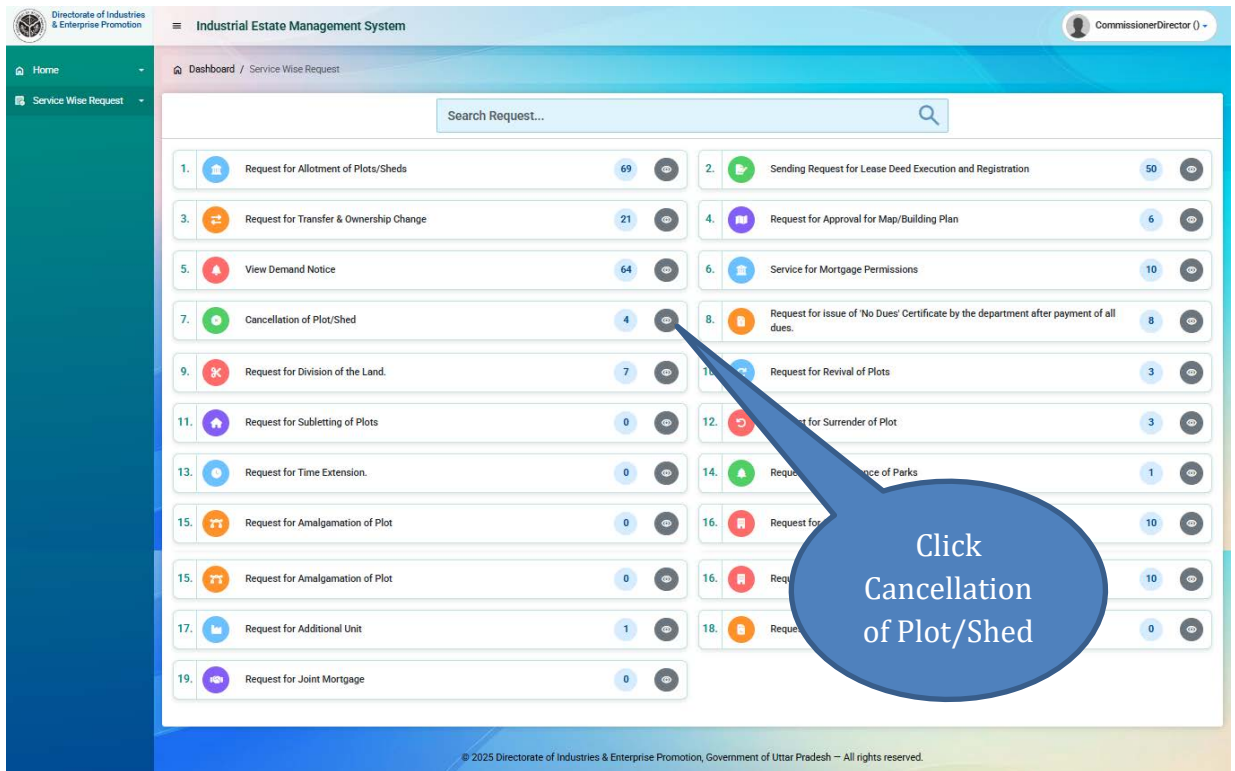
Directorate of Industries & Enterprise Promotion

Industrial Estate Management System

CommissionerDirector ()

Home

Service Wise Request

Dashboard / Service Wise Request

Search Request...

1. Request for Allotment of Plots/Sheds 69

2. Sending Request for Lease Deed Execution and Registration 50

3. Request for Transfer & Ownership Change 21

4. Request for Approval for Map/Building Plan 6

5. View Demand Notice 64

6. Service for Mortgage Permissions 10

7. Cancellation of Plot/Shed 4

8. Request for issue of 'No Dues' Certificate by the department after payment of all dues. 8

9. Request for Division of the Land. 7

10. Request for Revival of Plots 3

11. Request for Subletting of Plots 0

12. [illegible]t for Surrender of Plot 3

13. Request for Time Extension. 0

14. Reque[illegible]nce of Parks 1

15. Request for Amalgamation of Plot 0

16. Request fo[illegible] 10

15. Request for Amalgamation of Plot 0

16. Requ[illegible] 10

17. Request for Additional Unit 1

18. Reque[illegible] 0

19. Request for Joint Mortgage 0

Click Cancellation of Plot/Shed

© 2025 Directorate of Industries & Enterprise Promotion, Government of Uttar Pradesh — All rights reserved.